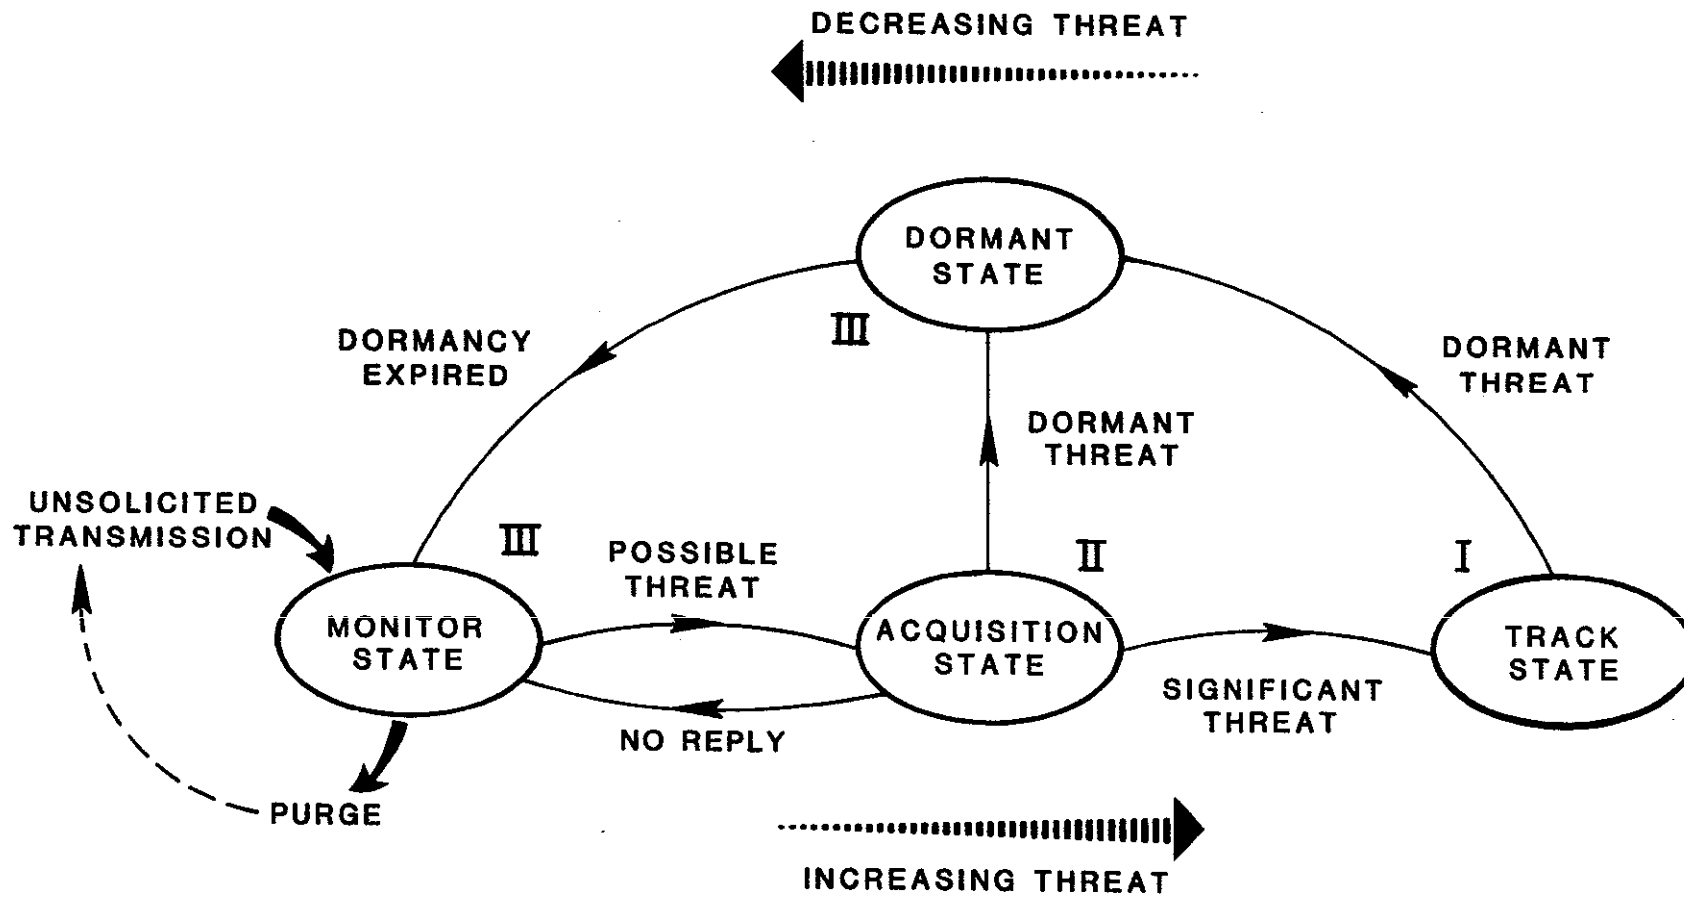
DECREASING THREAT

DORMANT STATE

DORMANCY EXPIRED

III

DORMANT THREAT

DORMANT THREAT

UNSOLICITED TRANSMISSION

III

POSSIBLE THREAT

II

I

MONITOR STATE

ACQUISITION STATE

TRACK STATE

SIGNIFICANT THREAT

NO REPLY

PURGE

INCREASING THREAT